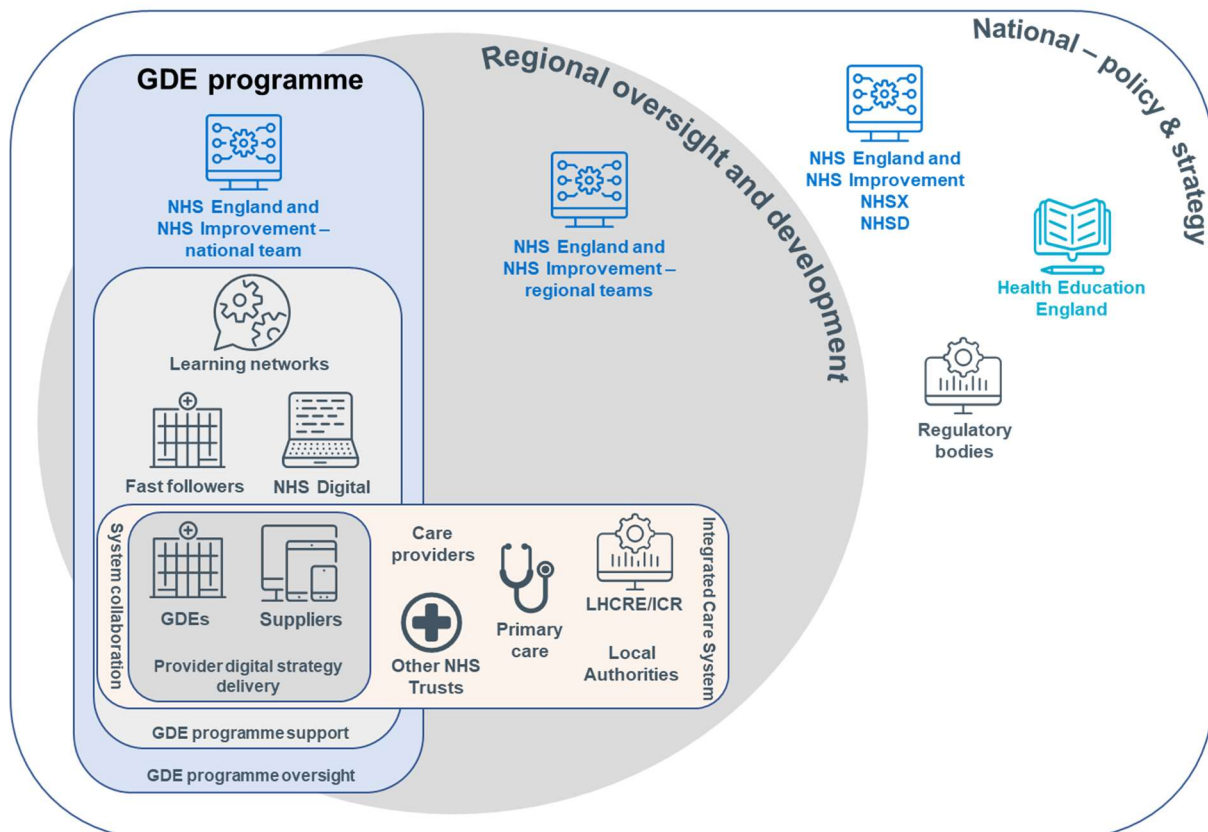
National – policy & strategy

Regional oversight and development

GDE programme

NHS England and NHS Improvement – national team

NHS England and NHS Improvement – regional teams

NHS England and NHS Improvement NHSX NHSD

Health Education England

Regulatory bodies

Learning networks

Fast followers

NHS Digital

System collaboration

GDEs

Suppliers

Provider digital strategy delivery

Care providers

Other NHS Trusts

Primary care

LHCRE/ICR

Local Authorities

Integrated Care System

GDE programme support

GDE programme oversight